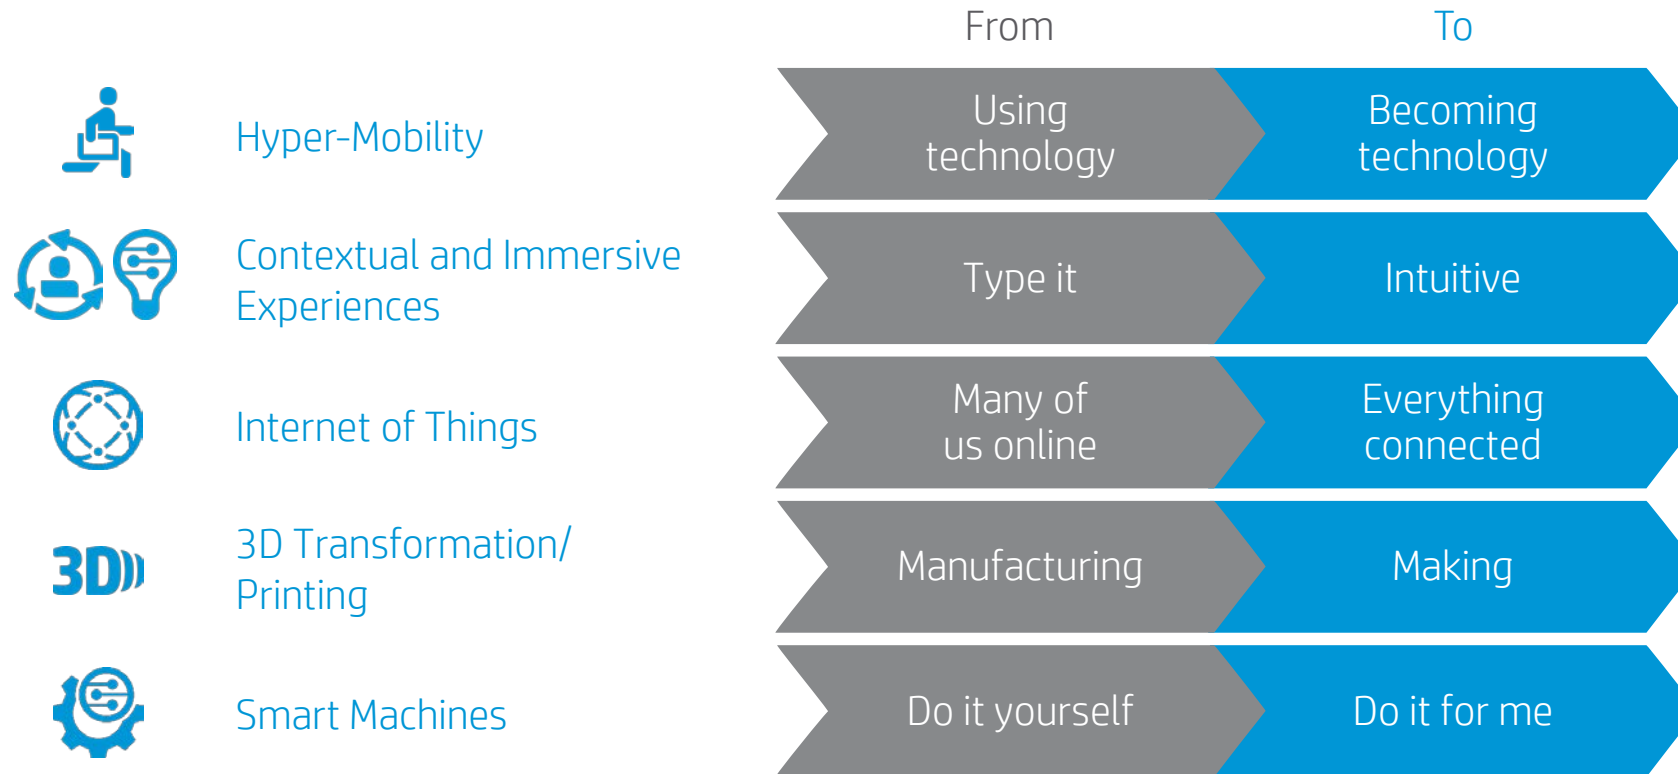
| | From | To |
|---|---|---|
| Hyper-Mobility | Using technology | Becoming technology |
| Contextual and Immersive Experiences | Type it | Intuitive |
| Internet of Things | Many of us online | Everything connected |
| 3D Transformation/ Printing | Manufacturing | Making |
| Smart Machines | Do it yourself | Do it for me |

3D